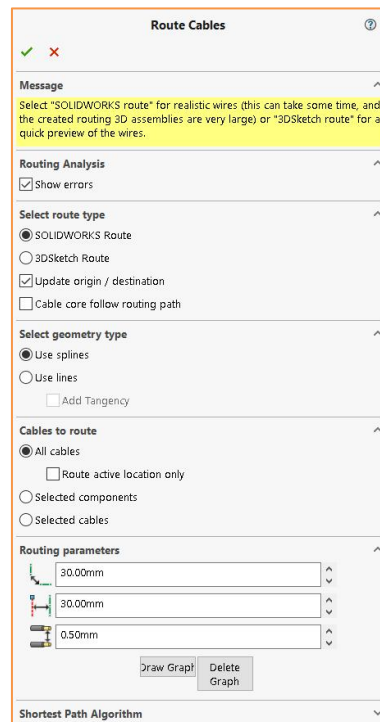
Route Cables

Message

Select "SOLIDWORKS route" for realistic wires (this can take some time, and the created routing 3D assemblies are very large) or "3DSketch route" for a quick preview of the wires.

Routing Analysis

Show errors

Select route type

SOLIDWORKS Route

3DSketch Route

Update origin / destination

Cable core follow routing path

Select geometry type

Use splines

Use lines

Add Tangency

Cables to route

All cables

Route active location only

Selected components

Selected cables

Routing parameters

30.00mm

30.00mm

0.50mm

Draw Graph

Delete Graph

Shortest Path Algorithm